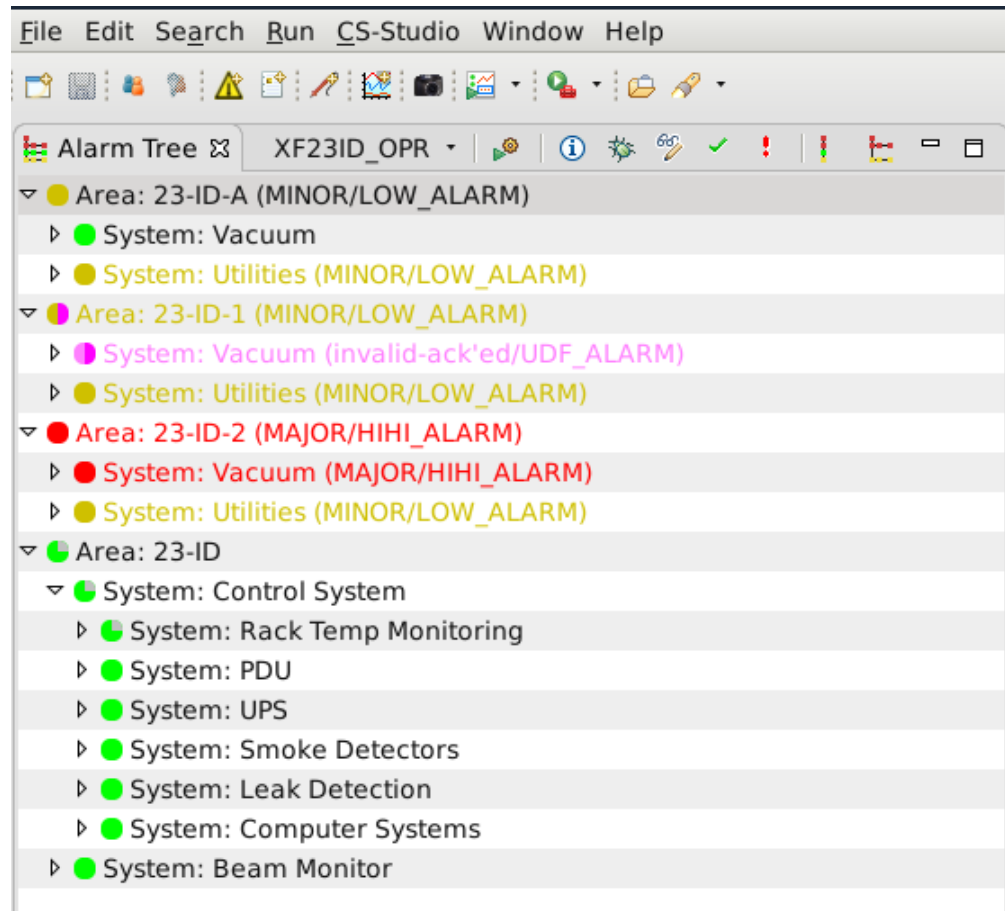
File Edit Search Run CS-Studio Window Help

Alarm Tree XF23ID_OPR

Area: 23-ID-A (MINOR/LOW_ALARM)
System: Vacuum
System: Utilities (MINOR/LOW_ALARM)
Area: 23-ID-1 (MINOR/LOW_ALARM)
System: Vacuum (invalid-ack'ed/UDF_ALARM)
System: Utilities (MINOR/LOW_ALARM)
Area: 23-ID-2 (MAJOR/HIHI_ALARM)
System: Vacuum (MAJOR/HIHI_ALARM)
System: Utilities (MINOR/LOW_ALARM)
Area: 23-ID
System: Control System
System: Rack Temp Monitoring
System: PDU
System: UPS
System: Smoke Detectors
System: Leak Detection
System: Computer Systems
System: Beam Monitor